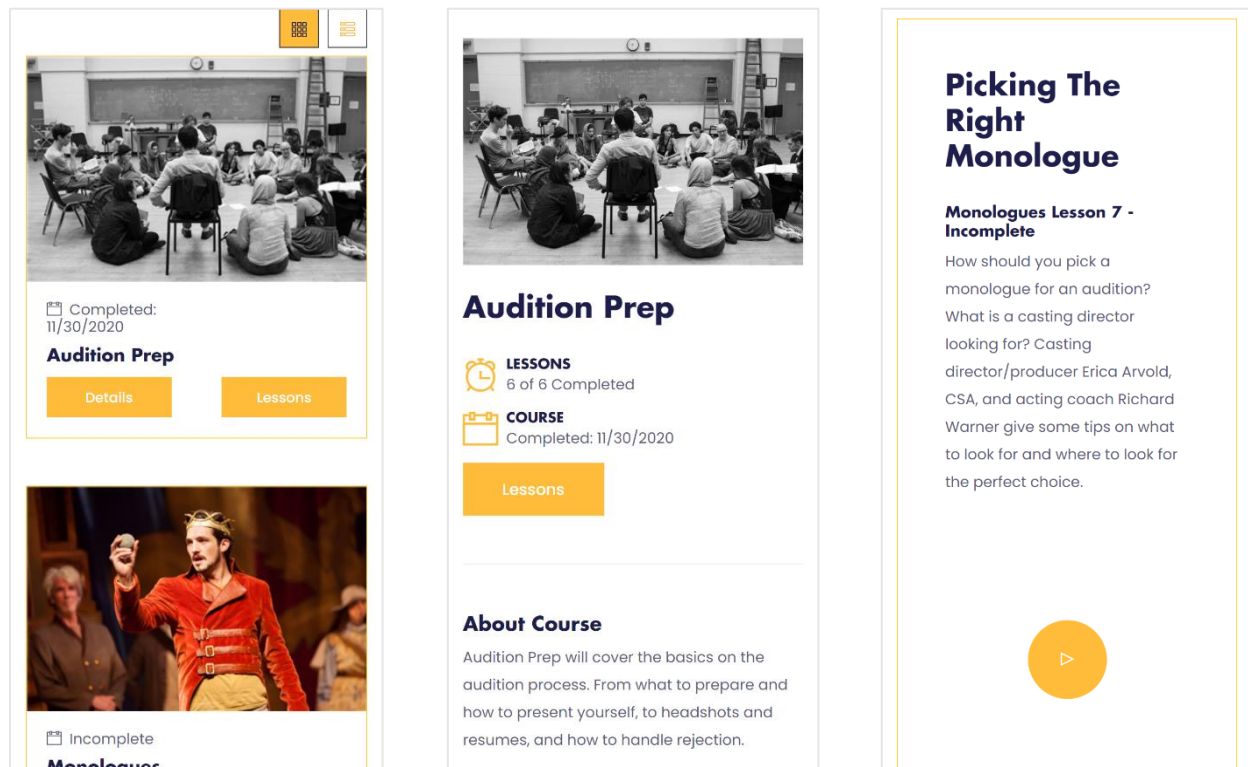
Completed: 11/30/2020

Audition Prep

Details

Lessons

Incomplete

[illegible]

Audition Prep

LESSONS
6 of 6 Completed

COURSE
Completed: 11/30/2020

Lessons

About Course

Audition Prep will cover the basics on the audition process. From what to prepare and how to present yourself, to headshots and resumes, and how to handle rejection.

Picking The Right Monologue

Monologues Lesson 7 - Incomplete

How should you pick a monologue for an audition? What is a casting director looking for? Casting director/producer Erica Arvold, CSA, and acting coach Richard Warner give some tips on what to look for and where to look for the perfect choice.